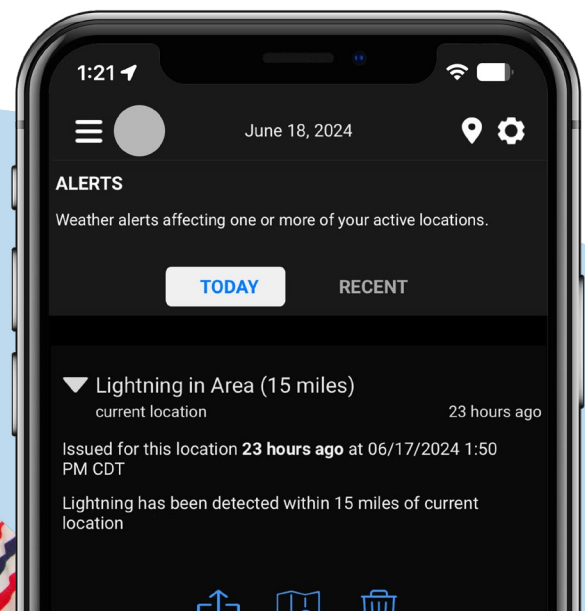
1:21

June 18, 2024

ALERTS

Weather alerts affecting one or more of your active locations.

TODAY

RECENT

Lightning in Area (15 miles)

current location

23 hours ago

Issued for this location **23 hours ago** at 06/17/2024 1:50 PM CDT

Lightning has been detected within 15 miles of current location